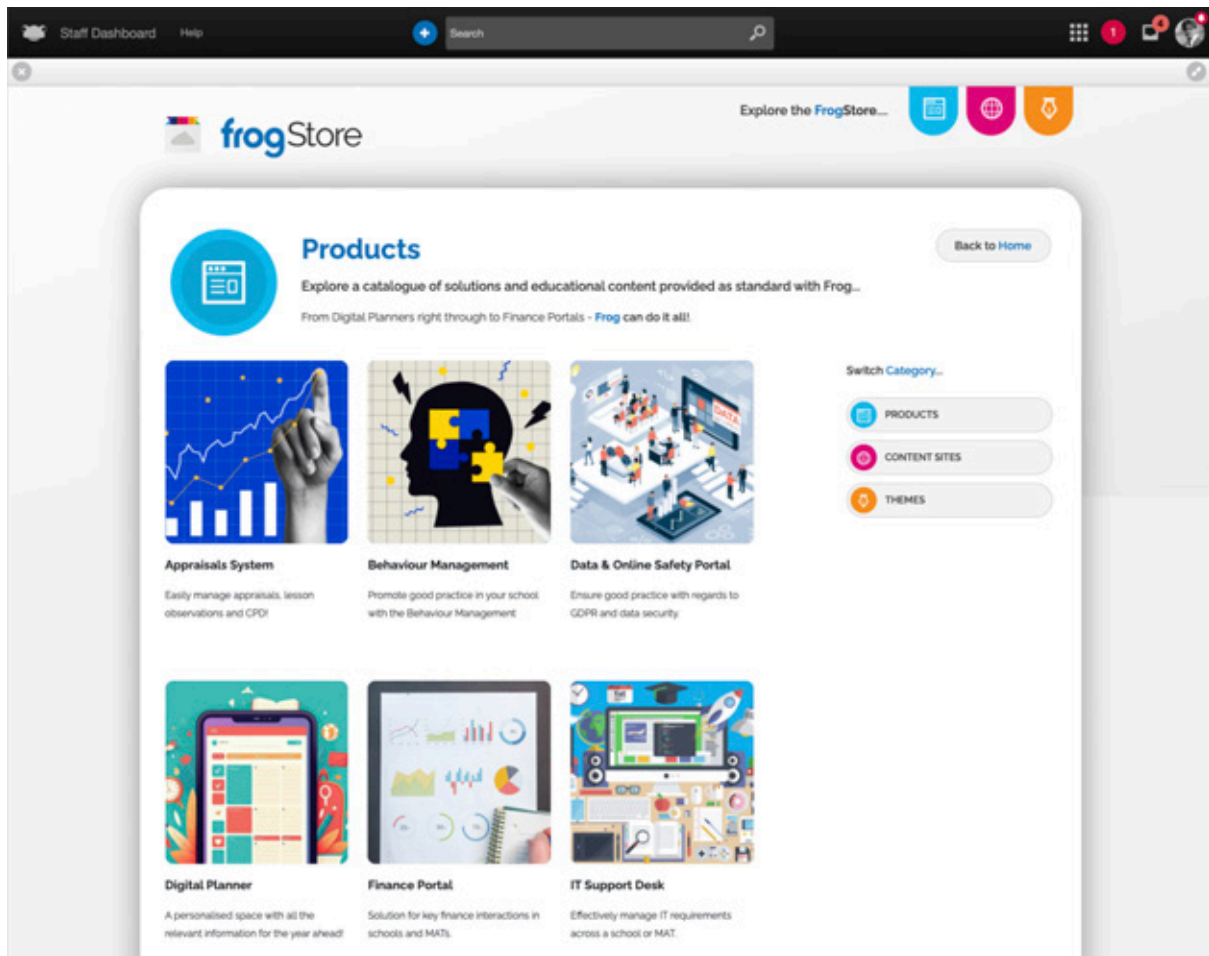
Staff Dashboard Help

Search

1 4

frogStore

Explore the FrogStore...

Products

Back to Home

Explore a catalogue of solutions and educational content provided as standard with Frog...

From Digital Planners right through to Finance Portals - Frog can do it all!

Switch Category...

PRODUCTS

CONTENT SITES

THEMES

Appraisals System

Easily manage appraisals, lesson observations and CPD!

Behaviour Management

Promote good practice in your school with the Behaviour Management

Data & Online Safety Portal

Ensure good practice with regards to GDPR and data security.

Digital Planner

A personalised space with all the relevant information for the year ahead!

Finance Portal

Solution for key finance interactions in schools and MATs.

IT Support Desk

Effectively manage IT requirements across a school or MAT.